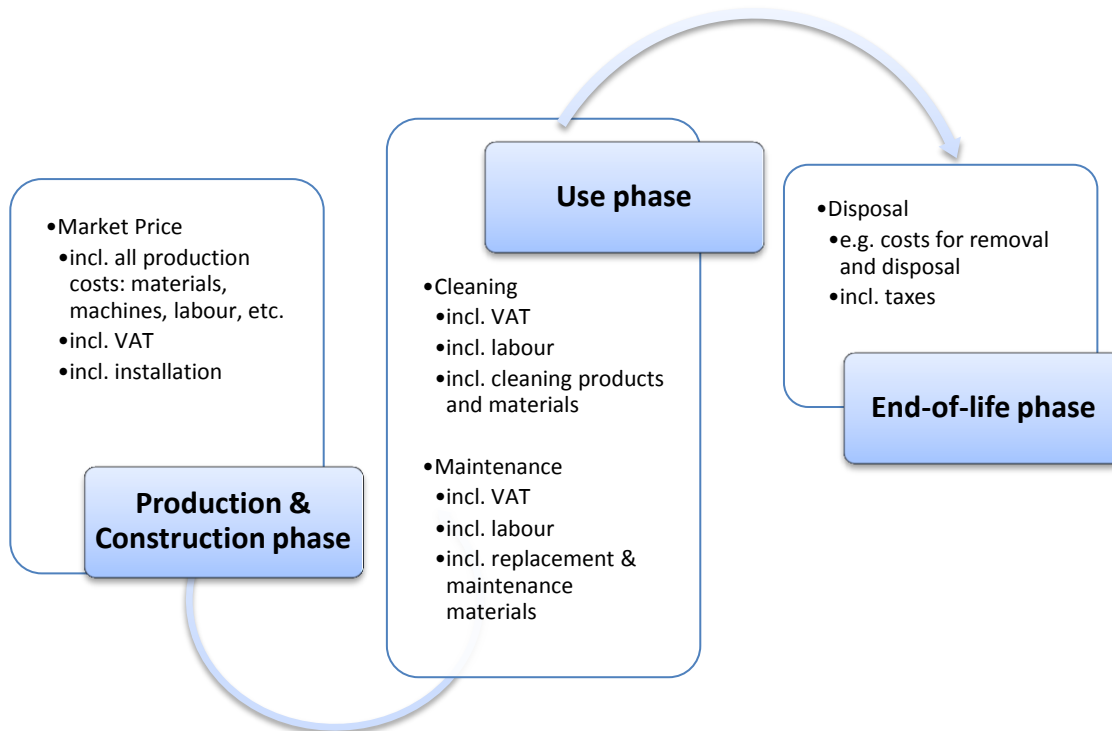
•Market Price
•incl. all production costs: materials, machines, labour, etc.
•incl. VAT
•incl. installation

Production & Construction phase

Use phase

•Cleaning
•incl. VAT
•incl. labour
•incl. cleaning products and materials

•Maintenance
•incl. VAT
•incl. labour
•incl. replacement & maintenance materials

•Disposal
•e.g. costs for removal and disposal
•incl. taxes

End-of-life phase